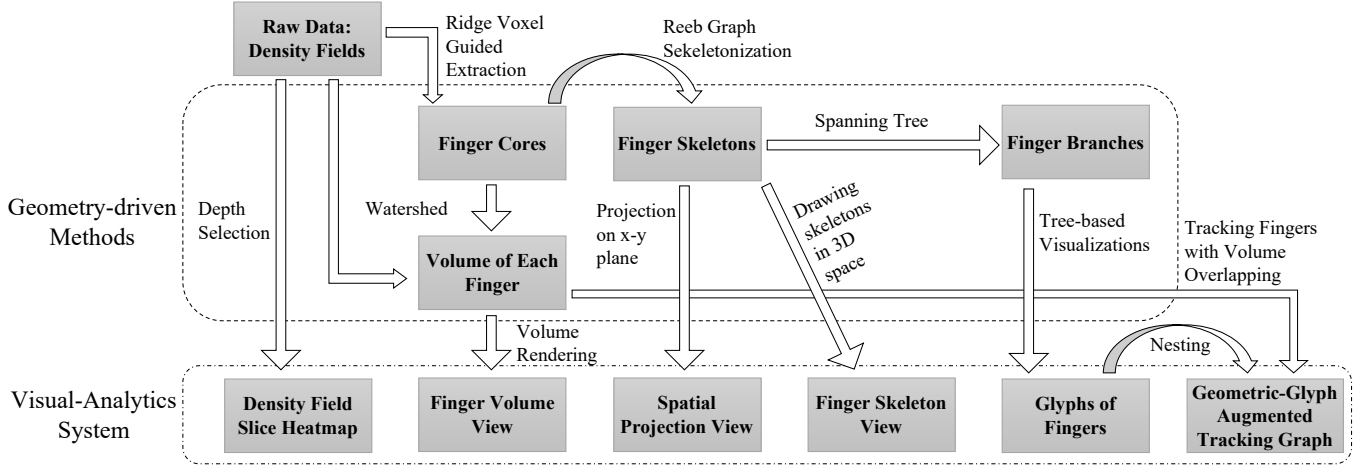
Raw Data: Density Fields

Ridge Voxel Guided Extraction

Reeb Graph Sekeletonization

Geometry-driven Methods

Finger Cores

Finger Skeletons

Spanning Tree

Finger Branches

Depth Selection

Watershed

Projection on x-y plane

Drawing skeletons in 3D space

Tree-based Visualizations

Tracking Fingers with Volume Overlapping

Volume of Each Finger

Volume Rendering

Nesting

Visual-Analytics System

Density Field Slice Heatmap

Finger Volume View

Spatial Projection View

Finger Skeleton View

Glyphs of Fingers

Geometric-Glyph Augmented Tracking Graph